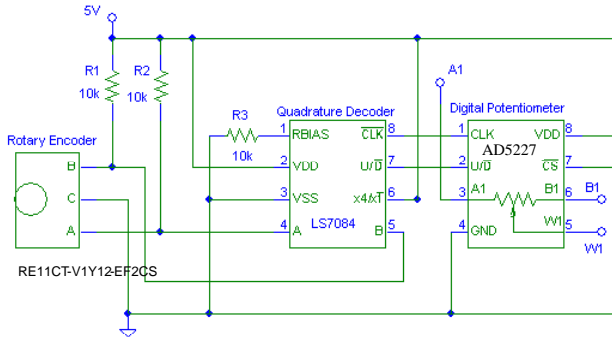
5V
R1
10k
R2
10k
Rotary Encoder
B
C
A
RE11CT-V1Y12-EF2CS
R3
10k
Quadrature Decoder
1 RBIAS
2 VDD
3 VSS
4 A
$\overline{CLK}$ 8
$U/\overline{D}$ 7
$x4/\overline{x1}$ 6
B 5
LS7084
A1
Digital Potentiometer
AD5227
1 CLK
2 $U/\overline{D}$
3 A1
4 GND
VDD 8
$\overline{CS}$ 7
B1 6
W1 5
B1
W1